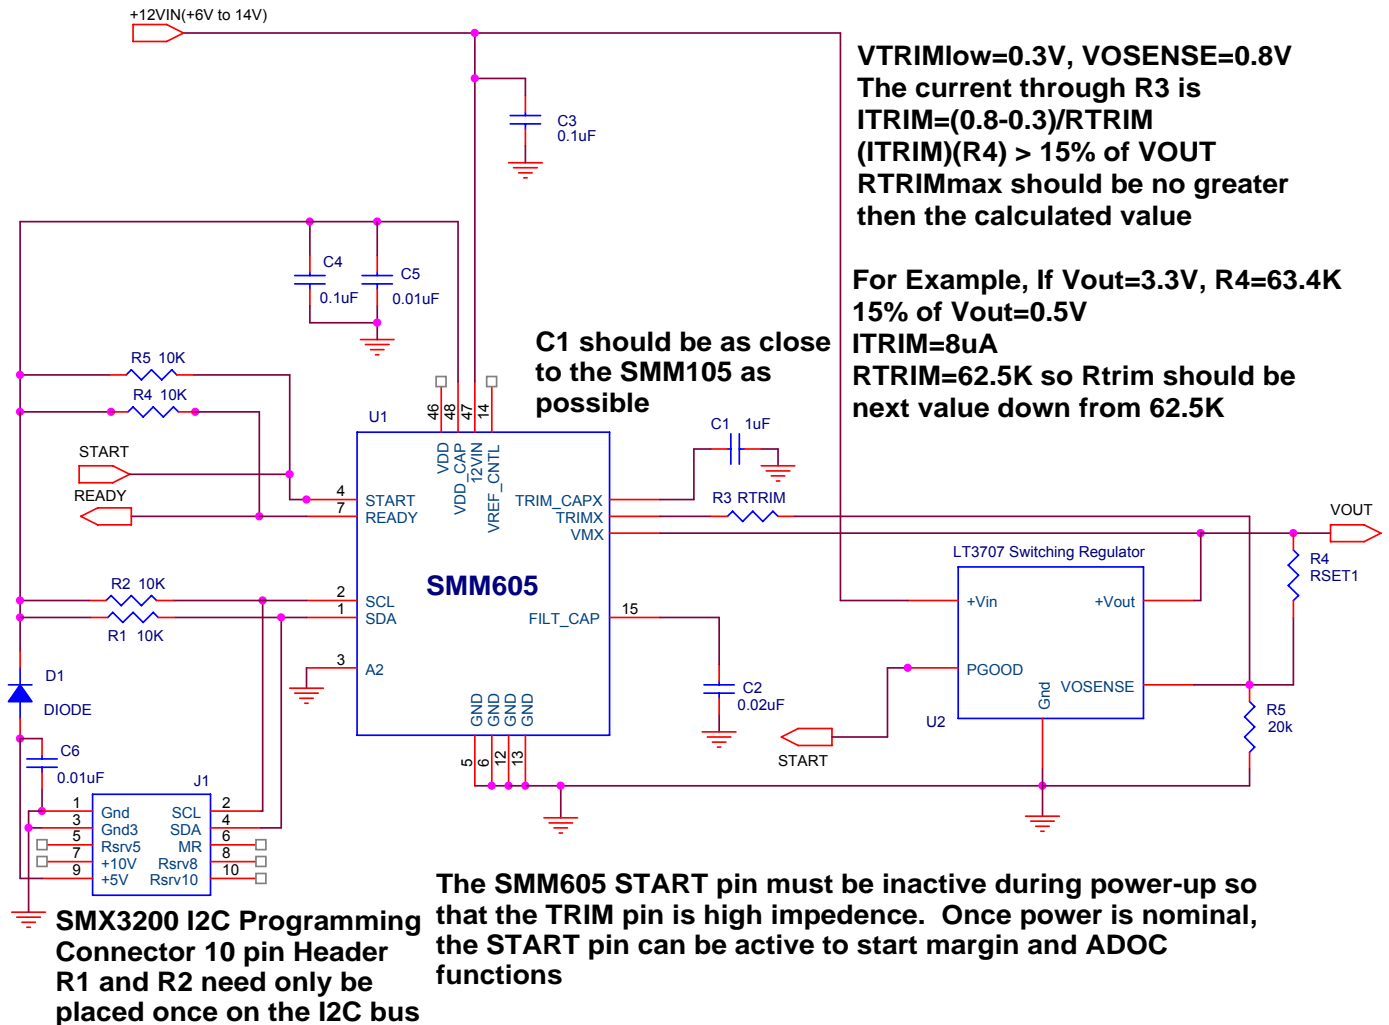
+12VIN(+6V to 14V)

VTRIMlow=0.3V, VOSENSE=0.8V
The current through R3 is
ITRIM=(0.8-0.3)/RTRIM
(ITRIM)(R4) > 15% of VOUT
RTRIMmax should be no greater then the calculated value

For Example, If Vout=3.3V, R4=63.4K
15% of Vout=0.5V
ITRIM=8uA
RTRIM=62.5K so Rtrim should be next value down from 62.5K

C3
0.1uF

C4
0.1uF

C5
0.01uF

C1 should be as close to the SMM105 as possible

R5 10K

R4 10K

START

READY

U1

46 48 47 14

VDD VDD_CAP 12VIN VREF_CNTL

C1 1uF

R3 RTRIM

4 START
7 READY

TRIM_CAPX
TRIMX
VMX

VOUT

LT3707 Switching Regulator

R4
RSET1

SMM605

R2 10K

R1 10K

2 SCL
1 SDA

FILT_CAP 15

+Vin +Vout

3 A2

PGOOD

Gnd VOSENSE

C2
0.02uF

D1
DIODE

GND GND GND GND

R5
20k

U2

C6
0.01uF

5 6 12 13

START

J1

| 1 | Gnd | SCL | 2 |
|---|---|---|---|
| 3 | Gnd3 | SDA | 4 |
| 5 | Rsrv5 | MR | 6 |
| 7 | +10V | Rsrv8 | 8 |
| 9 | +5V | Rsrv10 | 10 |

SMX3200 I2C Programming Connector 10 pin Header
R1 and R2 need only be placed once on the I2C bus

The SMM605 START pin must be inactive during power-up so that the TRIM pin is high impedence. Once power is nominal, the START pin can be active to start margin and ADOC functions